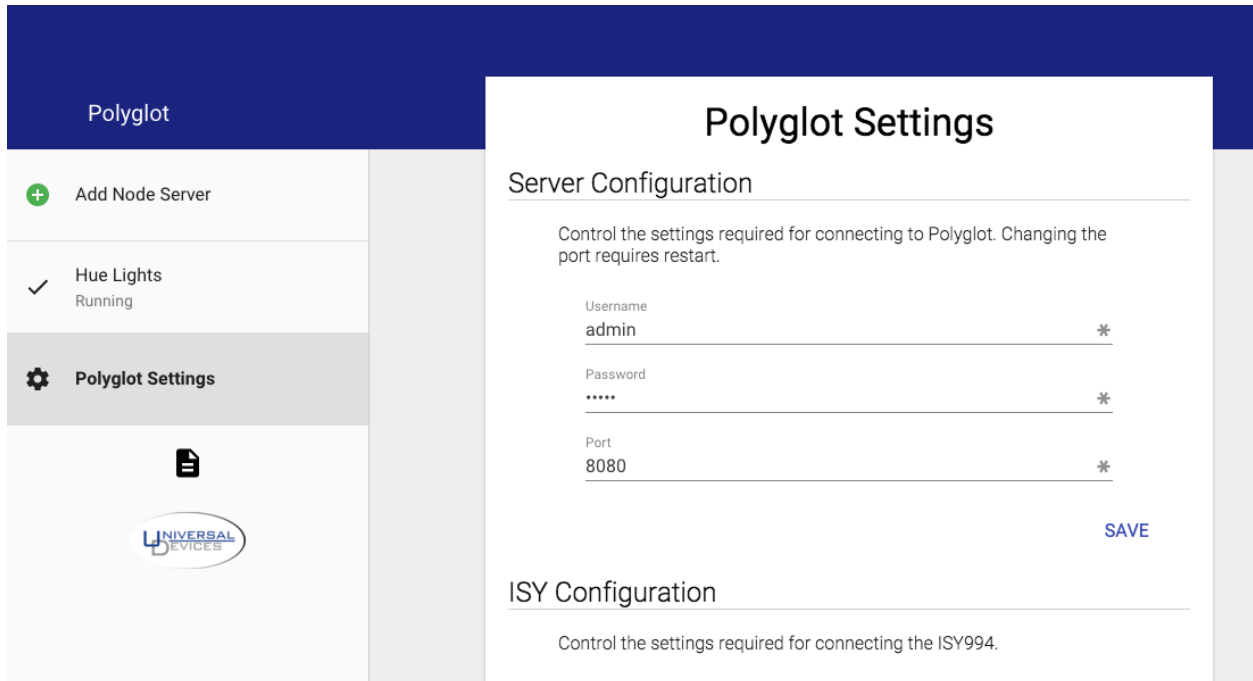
Polyglot

Add Node Server

Hue Lights
Running

Polyglot Settings

UNIVERSAL DEVICES

Polyglot Settings

Server Configuration

Control the settings required for connecting to Polyglot. Changing the port requires restart.

Username
admin *

Password
••••• *

Port
8080 *

SAVE

ISY Configuration

Control the settings required for connecting the ISY994.